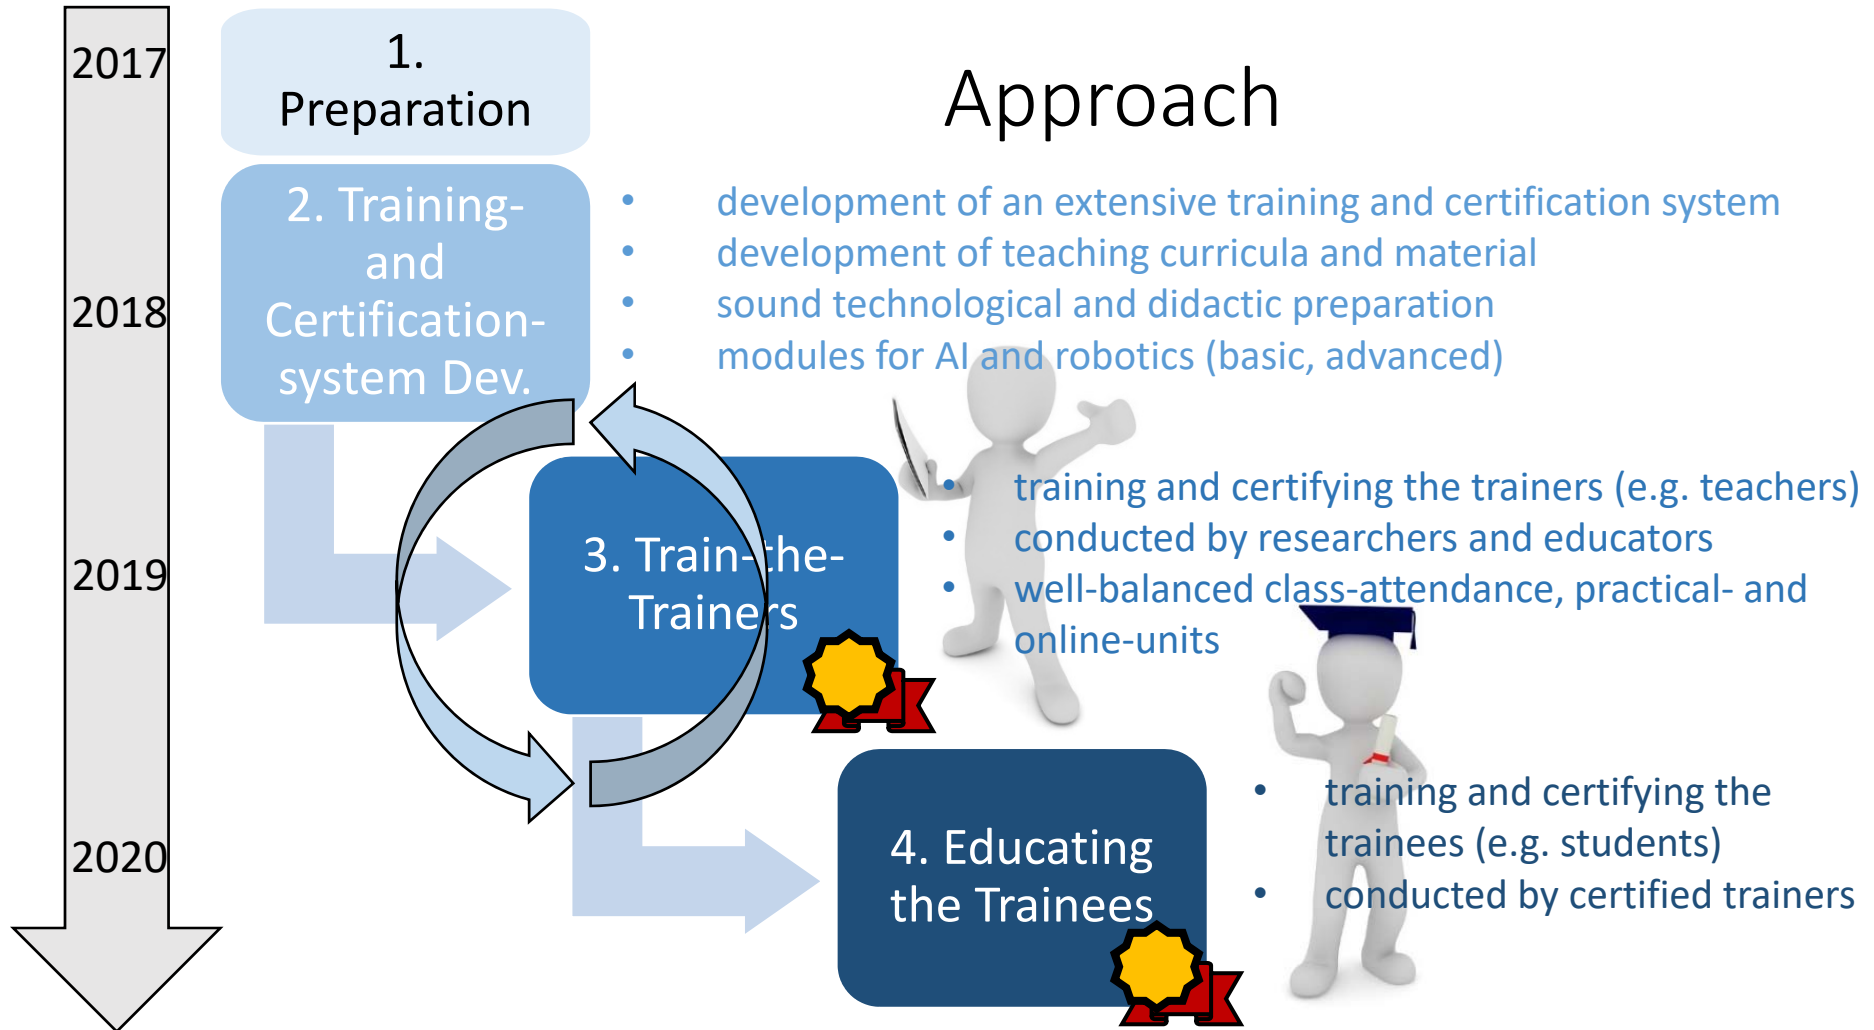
2017

2018

2019

2020

1. Preparation

Approach

2. Training- and Certification-system Dev.

- development of an extensive training and certification system
- development of teaching curricula and material
- sound technological and didactic preparation
- modules for AI and robotics (basic, advanced)

3. Train-the-Trainers

- training and certifying the trainers (e.g. teachers)
- conducted by researchers and educators
- well-balanced class-attendance, practical- and online-units

4. Educating the Trainees

- training and certifying the trainees (e.g. students)
- conducted by certified trainers